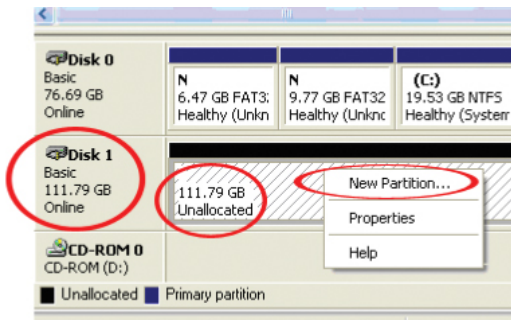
Disk 0
Basic
76.69 GB
Online

N
6.47 GB FAT3
Healthy (Unkn

N
9.77 GB FAT32
Healthy (Unkno

(C:)
19.53 GB NTFS
Healthy (System

Disk 1
Basic
111.79 GB
Online

111.79 GB
Unallocated

New Partition...
Properties
Help

CD-ROM 0
CD-ROM (D:)

Unallocated Primary partition